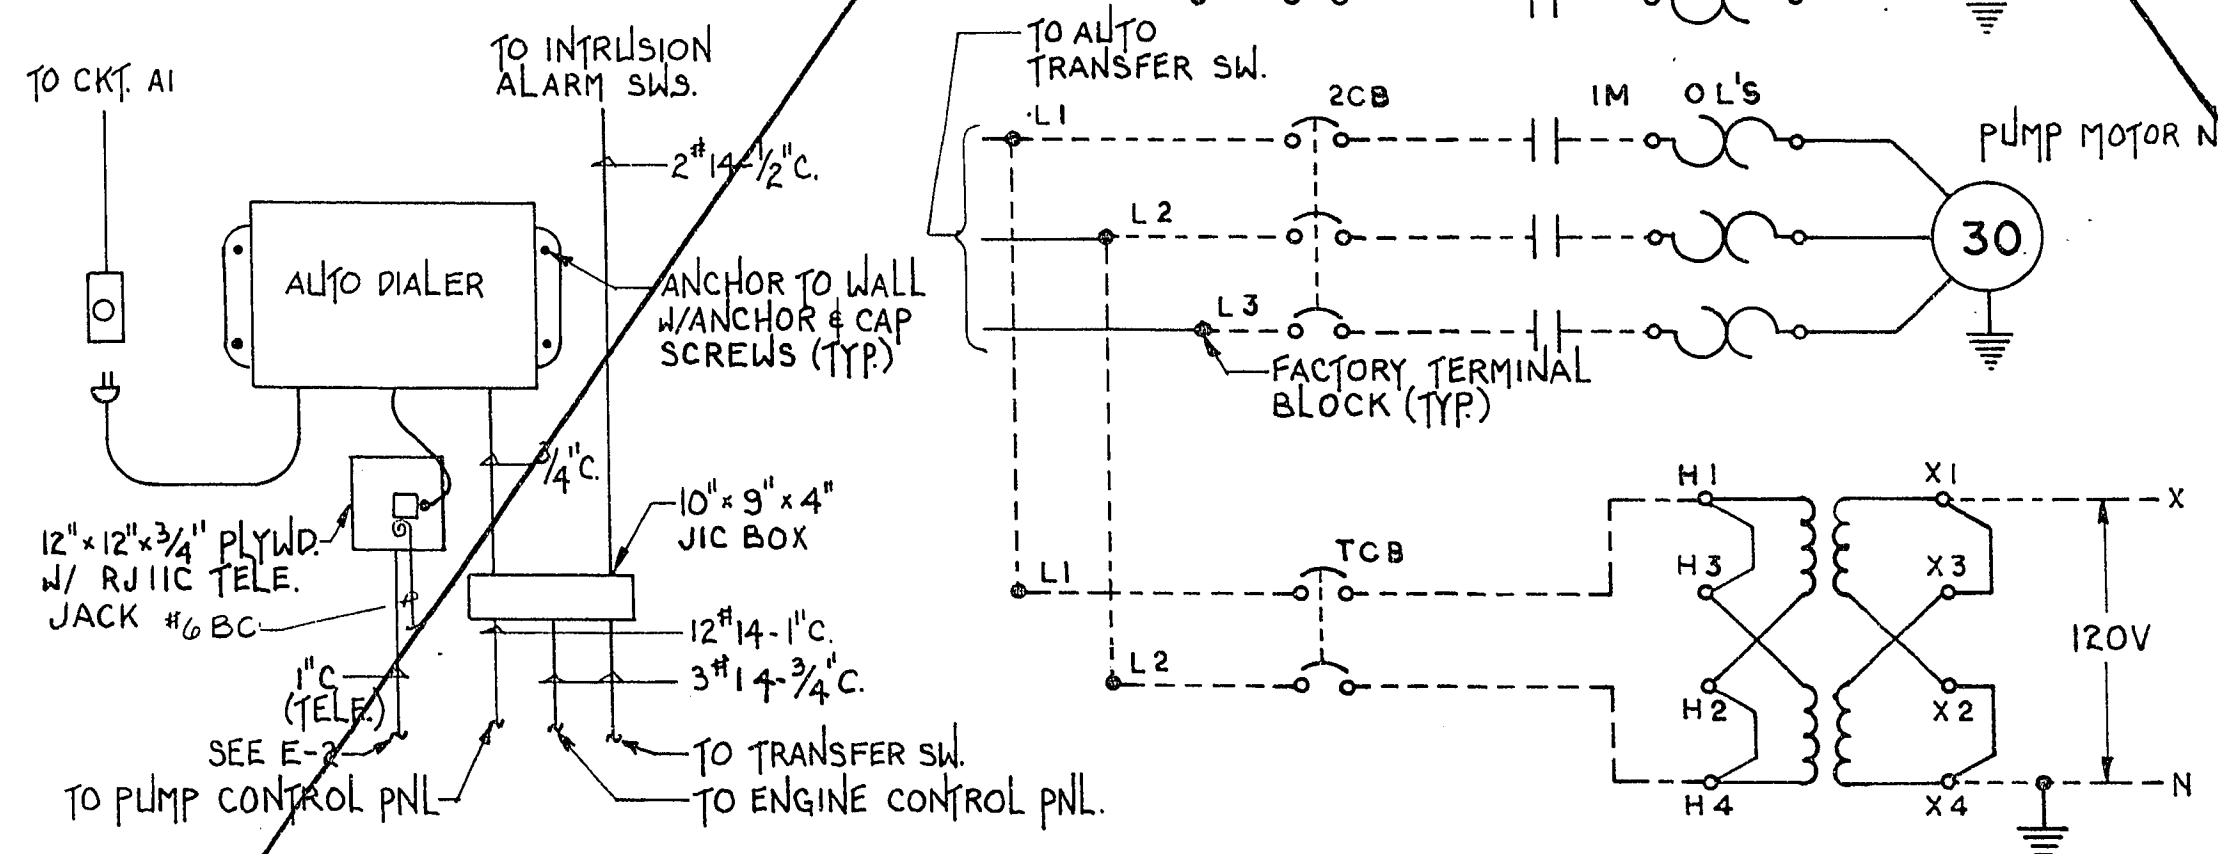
TO CKT. A1

TO INTRUSION ALARM SWS.

$2^{\#}14-\frac{1}{2}$"C.

AUTO DIALER

ANCHOR TO WALL W/ANCHOR & CAP SCREWS (TYP.)

$\frac{3}{4}$"C.

10" x 9" x 4" JIC BOX

12" x 12" x $\frac{3}{4}$" PLYWD. W/ RJ11C TELE. JACK #6 BC

$12^{\#}14$-1"C.

$3^{\#}14-\frac{3}{4}$"C.

1"C (TELE.)

SEE E-2

TO TRANSFER SW.

TO PUMP CONTROL PNL.

TO ENGINE CONTROL PNL.

TO AUTO TRANSFER SW.

L1

2CB

1M

OL'S

PUMP MOTOR N

L2

30

L3

FACTORY TERMINAL BLOCK (TYP.)

H1

X1

X

H3

X3

TCB

L1

120V

L2

H2

X2

H4

X4

N